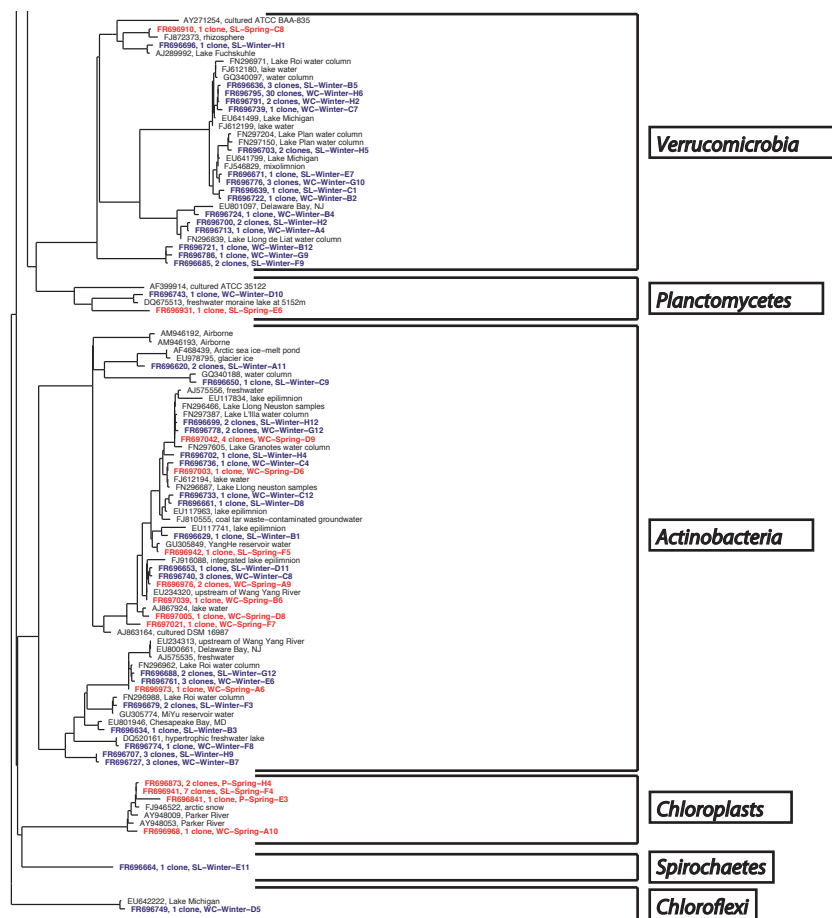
AY271254, cultured ATCC BAA-835
FR696910, 1 clone, SL-Spring-C8
FJ872373, rhizosphere
FR696696, 1 clone, SL-Winter-H1
AJ289992, Lake Fuchskuhle
FN296971, Lake Roi water column
FJ612180, lake water
GQ340097, water column
FR696636, 3 clones, SL-Winter-B5
FR696795, 30 clones, WC-Winter-H6
FR696791, 2 clones, WC-Winter-H2
FR696739, 1 clone, WC-Winter-C7
EU641499, Lake Michigan
FJ612199, lake water
FN297204, Lake Plan water column
FN297150, Lake Plan water column
FR696703, 2 clones, SL-Winter-H5
EU641799, Lake Michigan
FJ546829, mixolimnion
FR696671, 1 clone, SL-Winter-E7
FR696776, 3 clones, WC-Winter-G10
FR696639, 1 clone, SL-Winter-C1
FR696722, 1 clone, WC-Winter-B2
EU801097, Delaware Bay, NJ
FR696724, 1 clone, WC-Winter-B4
FR696700, 2 clones, SL-Winter-H2
FR696713, 1 clone, WC-Winter-A4
FN296839, Lake Llong de Liat water column
FR696721, 1 clone, WC-Winter-B12
FR696786, 1 clone, WC-Winter-G9
FR696685, 2 clones, SL-Winter-F9

Verrucomicrobia

AF399914, cultured ATCC 35122
FR696743, 1 clone, WC-Winter-D10
DQ675513, freshwater moraine lake at 5152m
FR696931, 1 clone, SL-Spring-E6

Planctomycetes

AM946192, Airborne
AM946193, Airborne
AF468439, Arctic sea ice-melt pond
EU978795, glacier ice
FR696620, 2 clones, SL-Winter-A11
GQ340188, water column
FR696650, 1 clone, SL-Winter-C9
AJ575556, freshwater
EU117834, lake epilimnion
FN298466, Lake Llong Neuston samples
FN297387, Lake L'Illa water column
FR696699, 2 clones, SL-Winter-H12
FR696778, 2 clones, WC-Winter-G12
FR697042, 4 clones, WC-Spring-D9
FN297605, Lake Granotes water column
FR696702, 1 clone, SL-Winter-H4
FR696736, 1 clone, WC-Winter-C4
FR697003, 1 clone, WC-Spring-D6
FJ612194, lake water
FN296687, Lake Llong neuston samples
FR696733, 1 clone, WC-Winter-C12
FR696661, 1 clone, SL-Winter-D8
EU117963, lake epilimnion
FJ810555, coal tar waste-contaminated groundwater
EU117741, lake epilimnion
FR696629, 1 clone, SL-Winter-B1
GU305849, YangHe reservoir water
FR696942, 1 clone, SL-Spring-F5
FJ916088, integrated lake epilimnion
FR696653, 1 clone, SL-Winter-D11
FR696740, 3 clones, WC-Winter-C8
FR696976, 2 clones, WC-Spring-A9
EU234320, upstream of Wang Yang River
FR697039, 1 clone, WC-Spring-B6
AJ867924, lake water
FR697005, 1 clone, WC-Spring-D8
FR697021, 1 clone, WC-Spring-F7
AJ863164, cultured DSM 16987
EU234313, upstream of Wang Yang River
EU800661, Delaware Bay, NJ
AJ575535, freshwater
FN296962, Lake Roi water column
FR696688, 2 clones, SL-Winter-G12
FR696761, 3 clones, WC-Winter-E6
FR696973, 1 clone, WC-Spring-A6
FN296988, Lake Roi water column
FR696679, 2 clones, SL-Winter-F3
GU305774, MiYu reservoir water
EU801946, Chesapeake Bay, MD
FR696634, 1 clone, SL-Winter-B3
DQ520161, hypertrophic freshwater lake
FR696774, 1 clone, WC-Winter-F8
FR696707, 3 clones, SL-Winter-H9
FR696727, 3 clones, WC-Winter-B7

Actinobacteria

FR696873, 2 clones, P-Spring-H4
FR696941, 7 clones, SL-Spring-F4
FR696841, 1 clone, P-Spring-E3
FJ946522, arctic snow
AY948009, Parker River
AY948053, Parker River
FR696968, 1 clone, WC-Spring-A10

Chloroplasts

FR696664, 1 clone, SL-Winter-E11

Spirochaetes

EU642222, Lake Michigan
FR696749, 1 clone, WC-Winter-D5

Chloroflexi